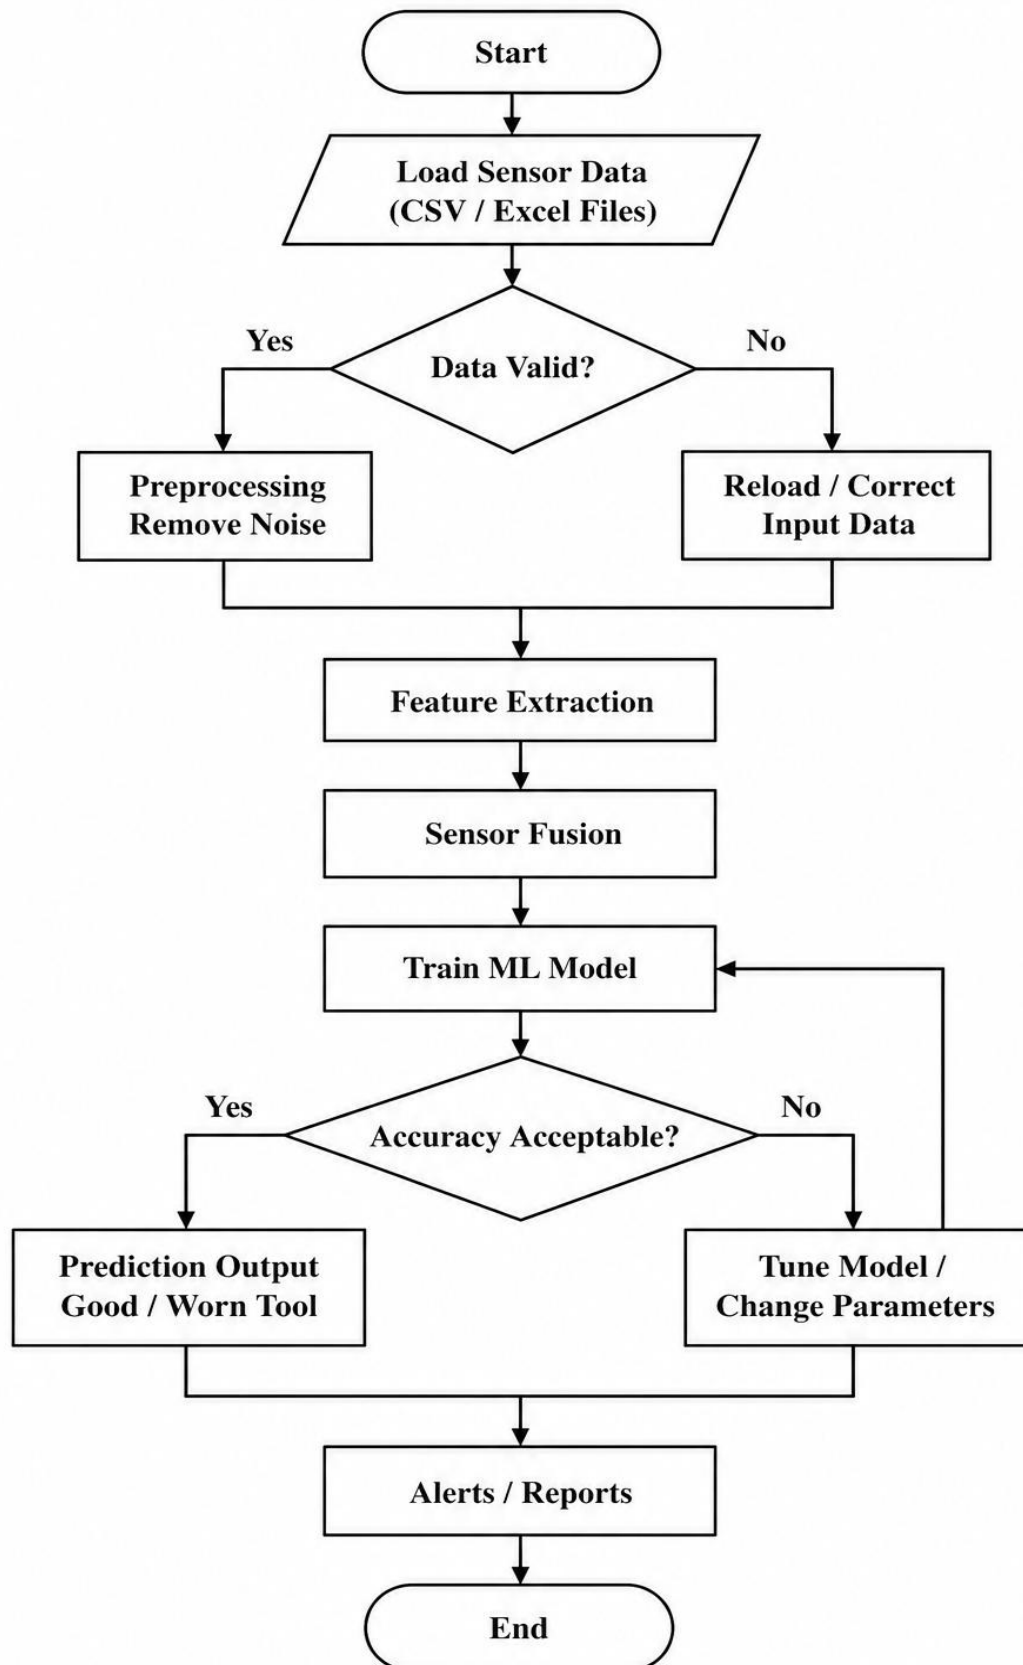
Start

Load Sensor Data
(CSV / Excel Files)

Yes

Data Valid?

No

Preprocessing
Remove Noise

Reload / Correct
Input Data

Feature Extraction

Sensor Fusion

Train ML Model

Yes

Accuracy Acceptable?

No

Prediction Output
Good / Worn Tool

Tune Model /
Change Parameters

Alerts / Reports

End